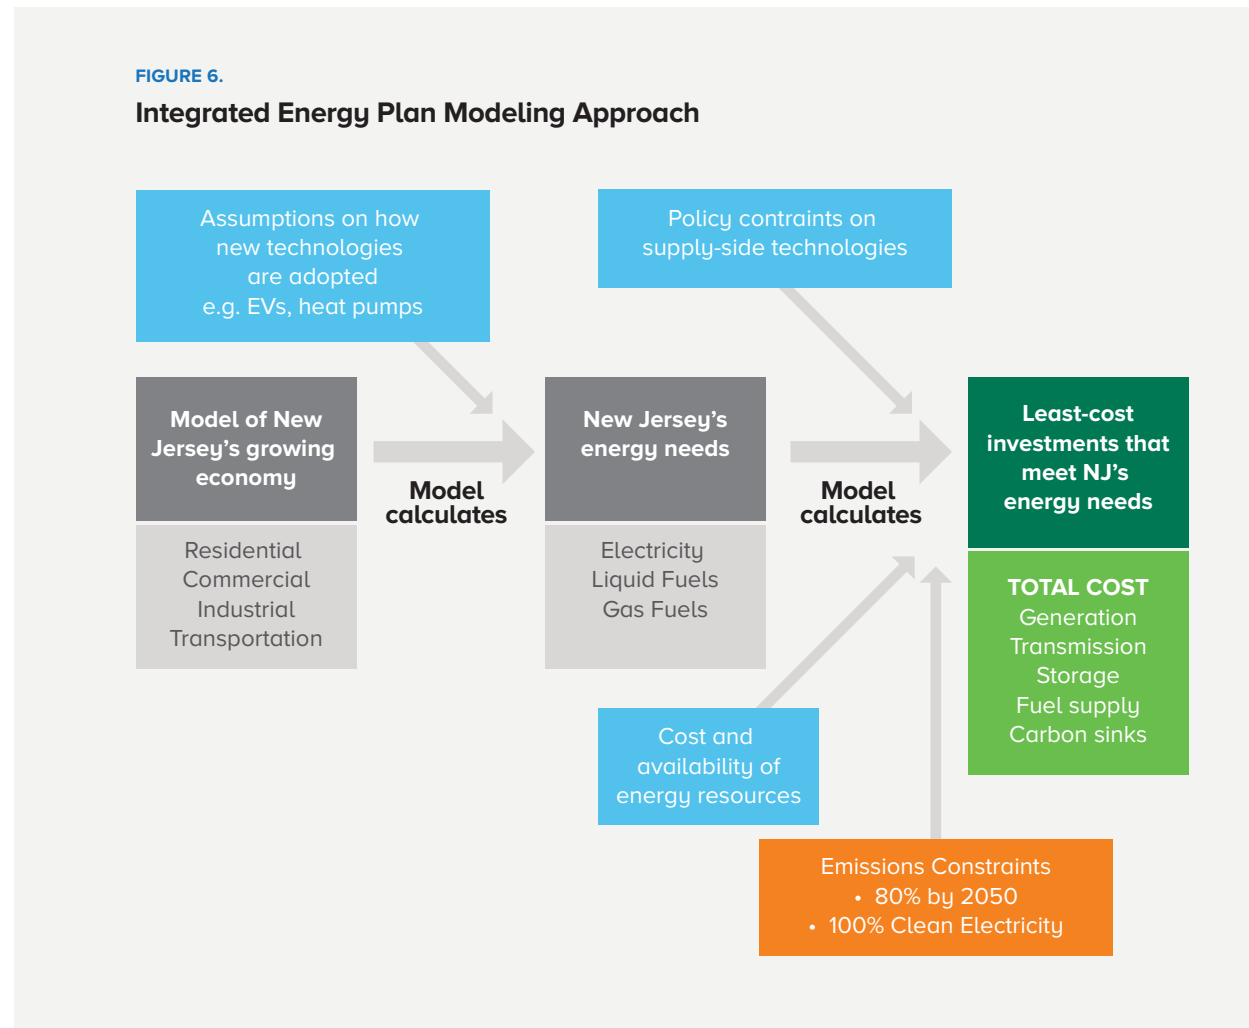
FIGURE 6.
Integrated Energy Plan Modeling Approach

Assumptions on how new technologies are adopted e.g. EVs, heat pumps

Policy contraints on supply-side technologies

Model of New Jersey's growing economy

Residential
Commercial
Industrial
Transportation

Model calculates

New Jersey's energy needs

Electricity
Liquid Fuels
Gas Fuels

Model calculates

Least-cost investments that meet NJ's energy needs

TOTAL COST
Generation
Transmission
Storage
Fuel supply
Carbon sinks

Cost and availability of energy resources

Emissions Constraints
• 80% by 2050
• 100% Clean Electricity